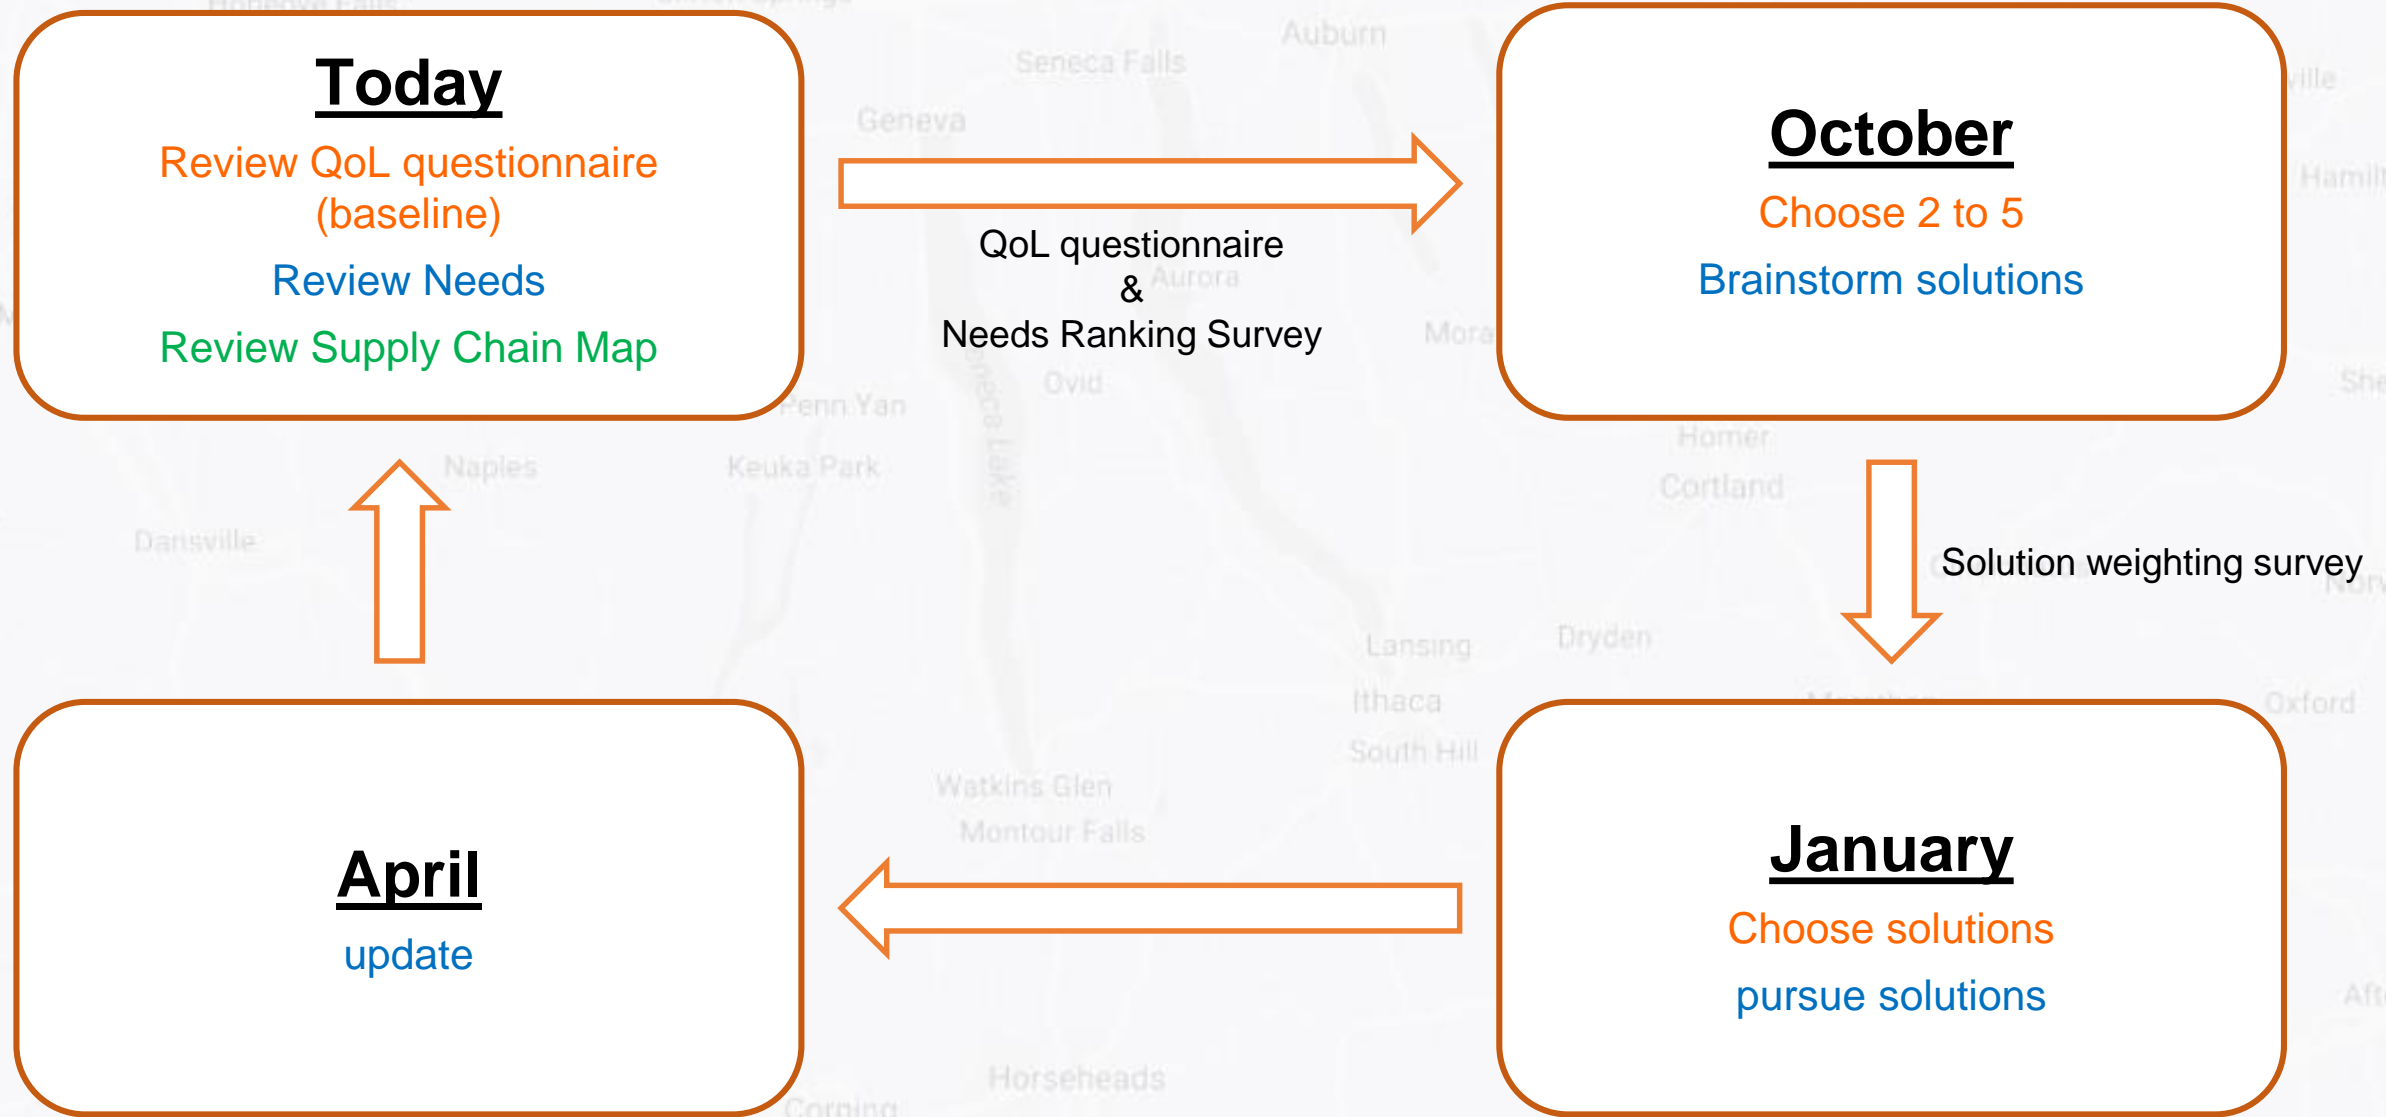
Today
Review QoL questionnaire (baseline)
Review Needs
Review Supply Chain Map

QoL questionnaire
&
Needs Ranking Survey

October
Choose 2 to 5
Brainstorm solutions

Solution weighting survey

January
Choose solutions
pursue solutions

April
update

Seneca Falls
Auburn
Geneva
Aurora
Ovid
Penn Yan
Naples
Keuka Park
Dansville
Seneca Lake
Homer
Cortland
Lansing
Dryden
Ithaca
South Hill
Watkins Glen
Montour Falls
Horseheads
Corning
Oxford